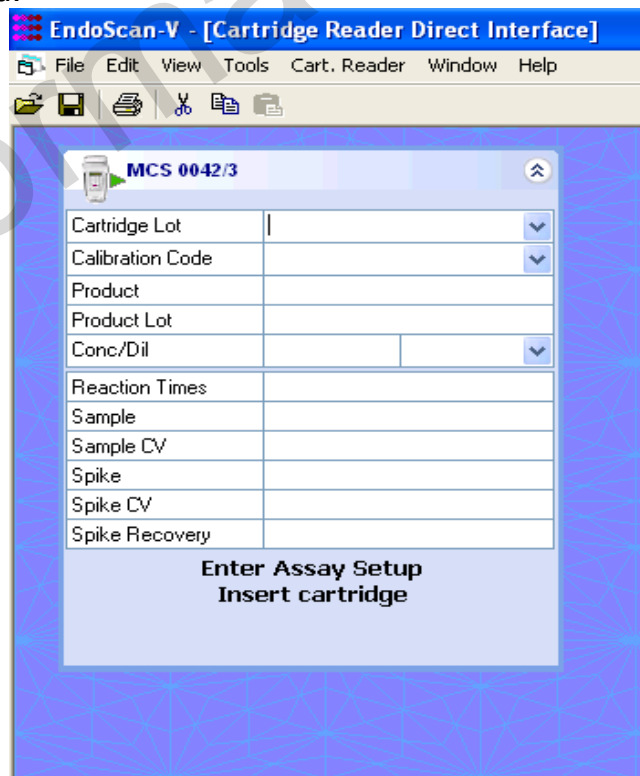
EndoScan-V - [Cartridge Reader Direct Interface]

File Edit View Tools Cart. Reader Window Help

MCS 0042/3

| Cartridge Lot | |
|---|---|
| Calibration Code | |
| Product | |
| Product Lot | |
| Conc/Dil | |
| Reaction Times | |
| Sample | |
| Sample CV | |
| Spike | |
| Spike CV | |
| Spike Recovery | |

Enter Assay Setup
Insert cartridge